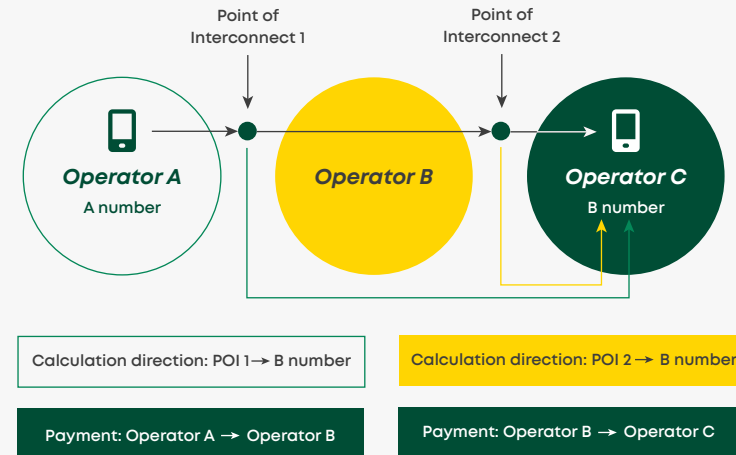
Point of Interconnect 1

Point of Interconnect 2

Operator A
A number

Operator B

Operator C
B number

Calculation direction: POI 1 → B number

Calculation direction: POI 2 → B number

Payment: Operator A → Operator B

Payment: Operator B → Operator C